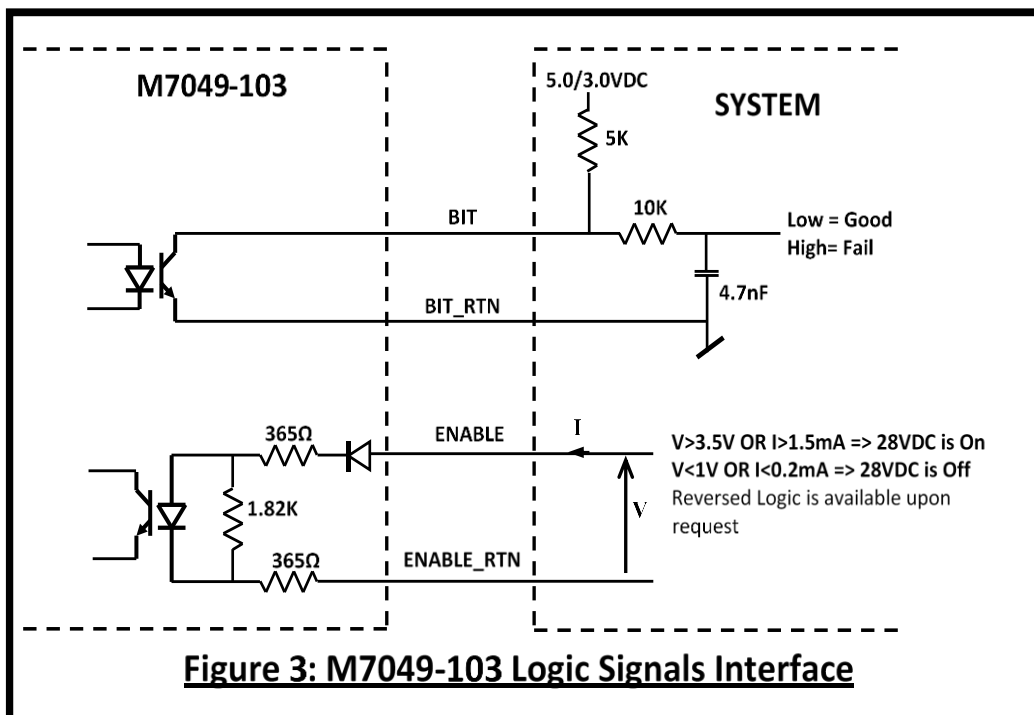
M7049-103

5.0/3.0VDC

SYSTEM

5K

BIT

10K

Low = Good
High= Fail

4.7nF

BIT_RTN

365Ω

ENABLE

I

V>3.5V OR I>1.5mA => 28VDC is On
V<1V OR I<0.2mA => 28VDC is Off
Reversed Logic is available upon request

1.82K

V

365Ω

ENABLE_RTN

Figure 3: M7049-103 Logic Signals Interface